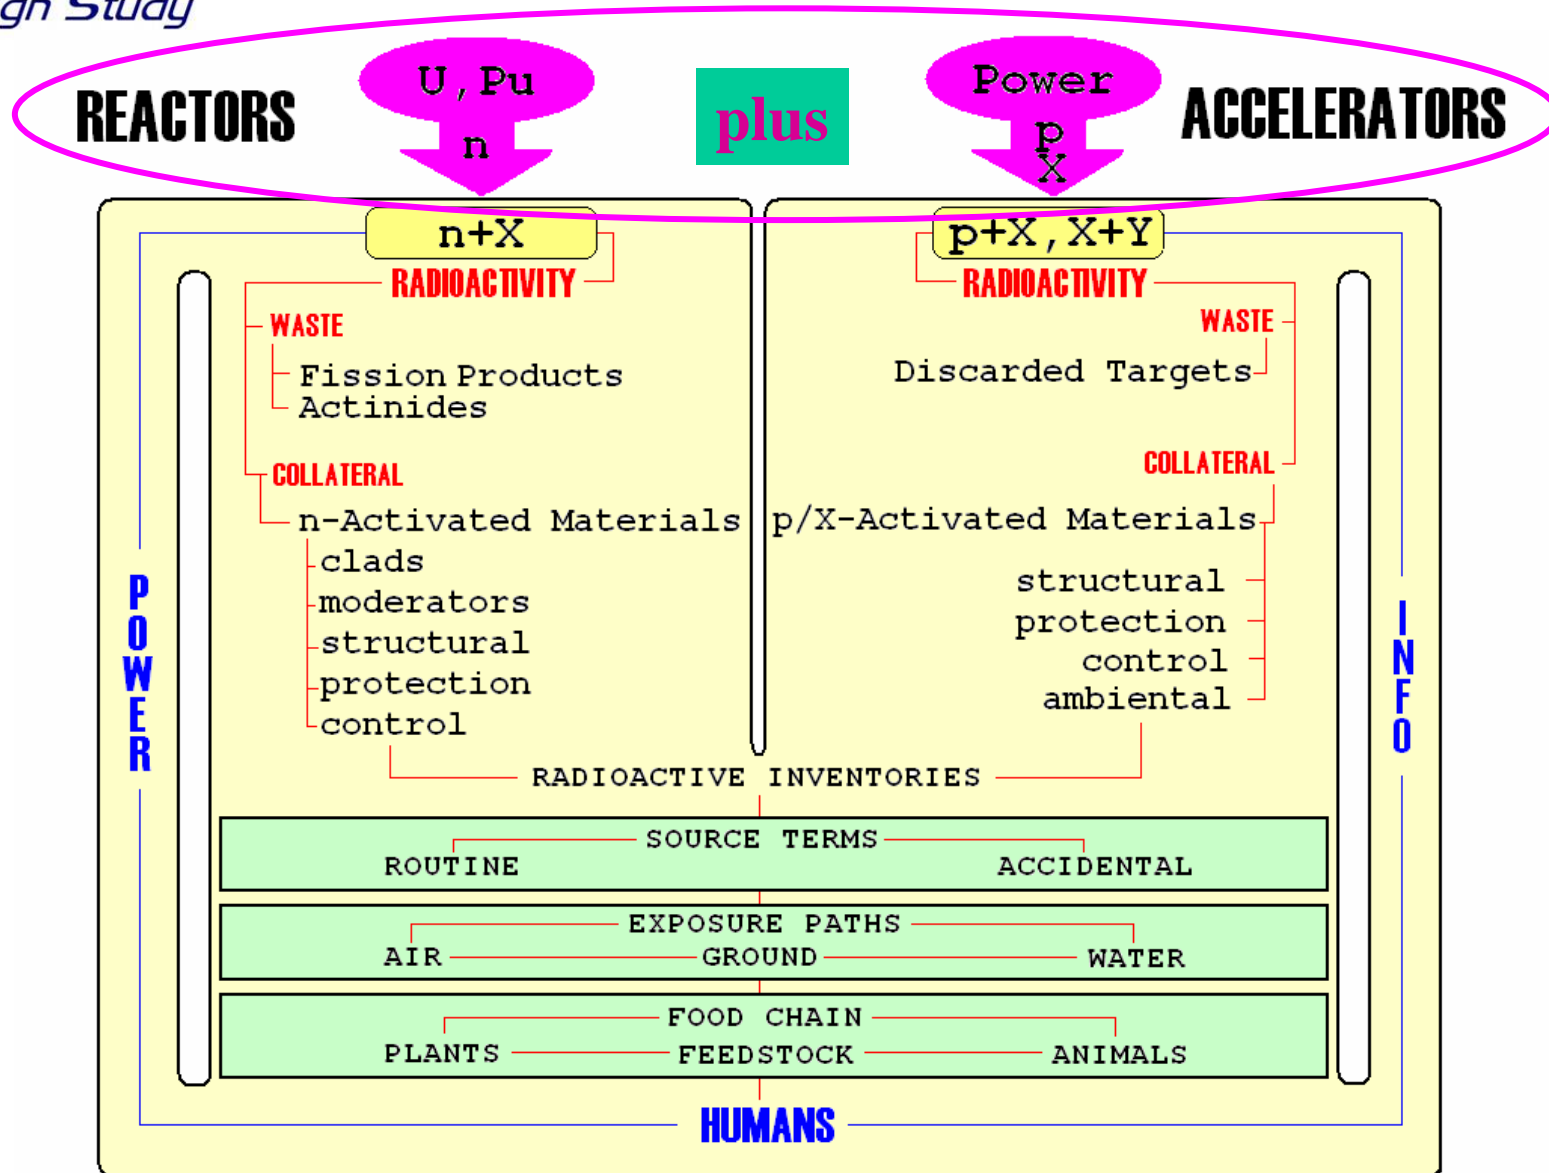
gn Study

REACTORS

U, Pu
n

plus

Power
p
X

ACCELERATORS

n+X

p+X, X+Y

RADIOACTIVITY

RADIOACTIVITY

WASTE
Fission Products
Actinides

WASTE
Discarded Targets

COLLATERAL
n-Activated Materials
clads
moderators
structural
protection
control

COLLATERAL
p/X-Activated Materials
structural
protection
control
ambiental

POWER

INFO

RADIOACTIVE INVENTORIES

SOURCE TERMS
ROUTINE ACCIDENTAL

EXPOSURE PATHS
AIR GROUND WATER

FOOD CHAIN
PLANTS FEEDSTOCK ANIMALS

HUMANS